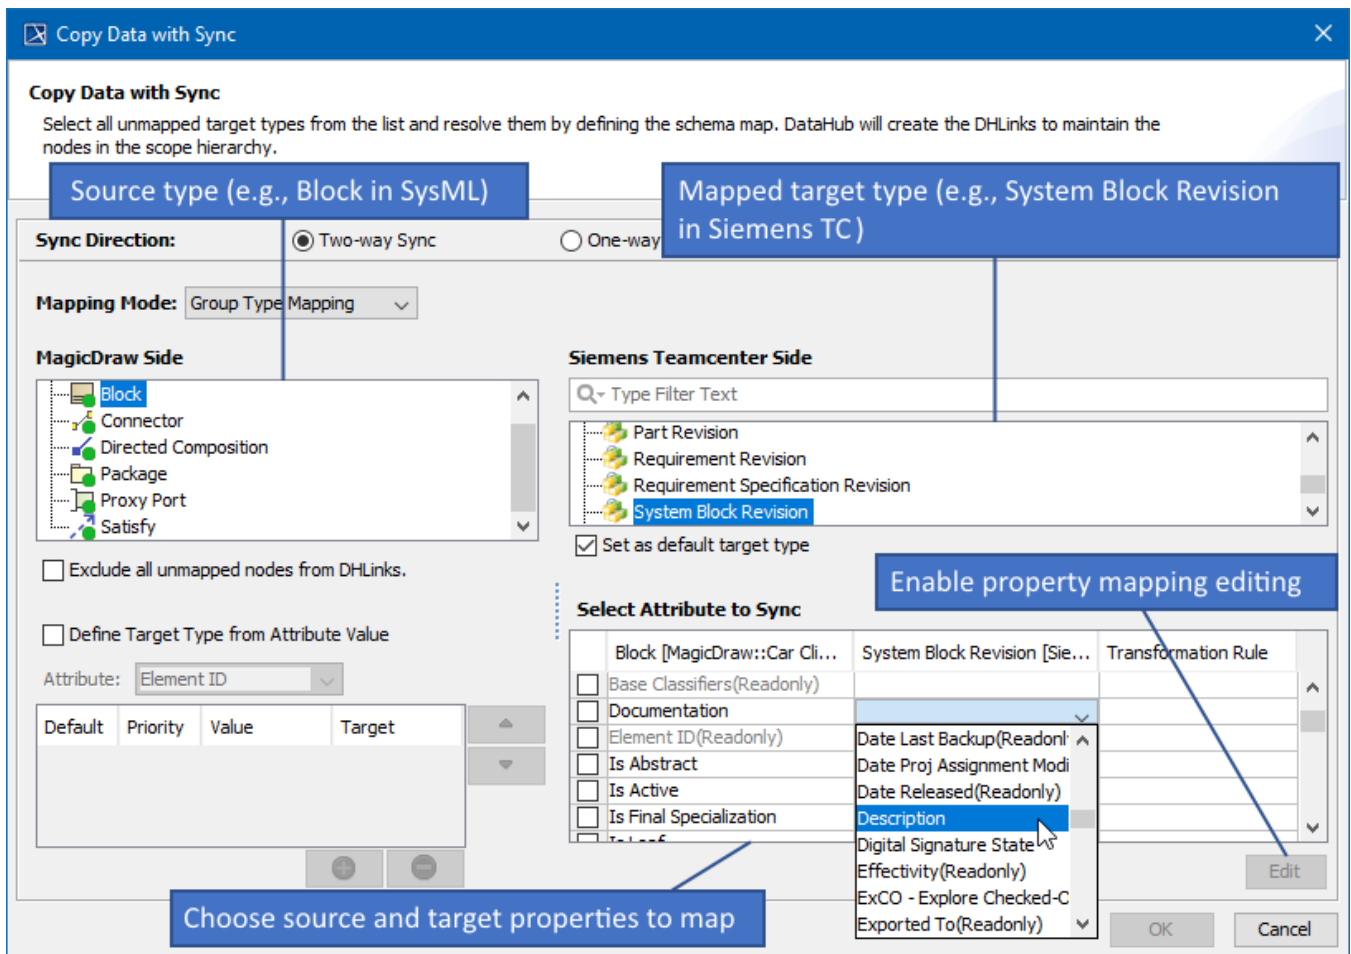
Copy Data with Sync

Copy Data with Sync

Select all unmapped target types from the list and resolve them by defining the schema map. DataHub will create the DHLinks to maintain the nodes in the scope hierarchy.

Source type (e.g., Block in SysML)

Mapped target type (e.g., System Block Revision in Siemens TC)

Sync Direction: Two-way Sync One-way

Mapping Mode: Group Type Mapping

MagicDraw Side

Block
Connector
Directed Composition
Package
Proxy Port
Satisfy

Exclude all unmapped nodes from DHLinks.

Define Target Type from Attribute Value

Attribute: Element ID

| Default | Priority | Value | Target |
|---|---|---|---|

Siemens Teamcenter Side

Type Filter Text

Part Revision
Requirement Revision
Requirement Specification Revision
System Block Revision

Set as default target type

Enable property mapping editing

Select Attribute to Sync

| | Block [MagicDraw::Car Cli... | System Block Revision [Sie... | Transformation Rule |
|---|---|---|---|
| | Base Classifiers(Readonly) | | |
| | Documentation | | |
| | Element ID(Readonly) | Date Last Backup(Readonl | |
| | Is Abstract | Date Proj Assignment Modi | |
| | Is Active | Date Released(Readonly) | |
| | Is Final Specialization | Description | |

Digital Signature State
Effectivity(Readonly)
ExCO - Explore Checked-C
Exported To(Readonly)

Edit

Choose source and target properties to map

OK Cancel